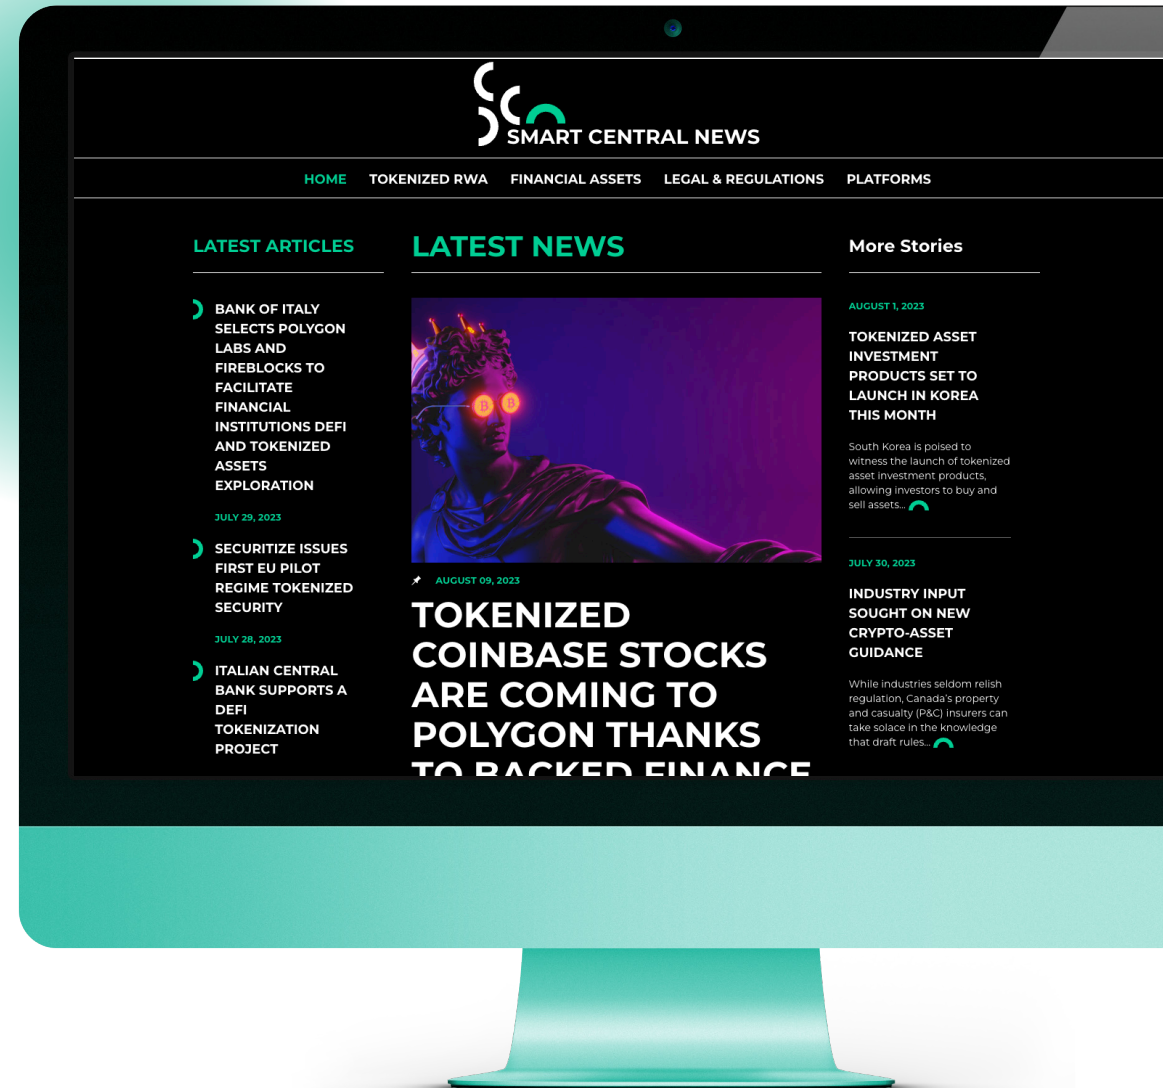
SMART CENTRAL NEWS

HOME TOKENIZED RWA FINANCIAL ASSETS LEGAL & REGULATIONS PLATFORMS

LATEST ARTICLES

BANK OF ITALY SELECTS POLYGON LABS AND FIREBLOCKS TO FACILITATE FINANCIAL INSTITUTIONS DEFI AND TOKENIZED ASSETS EXPLORATION

JULY 29, 2023

SECURITIZE ISSUES FIRST EU PILOT REGIME TOKENIZED SECURITY

JULY 28, 2023

ITALIAN CENTRAL BANK SUPPORTS A DEFI TOKENIZATION PROJECT

LATEST NEWS

AUGUST 09, 2023

TOKENIZED COINBASE STOCKS ARE COMING TO POLYGON THANKS TO BACKED FINANCE

More Stories

AUGUST 1, 2023

TOKENIZED ASSET INVESTMENT PRODUCTS SET TO LAUNCH IN KOREA THIS MONTH

South Korea is poised to witness the launch of tokenized asset investment products, allowing investors to buy and sell assets...

JULY 30, 2023

INDUSTRY INPUT SOUGHT ON NEW CRYPTO-ASSET GUIDANCE

While industries seldom relish regulation, Canada's property and casualty (P&C) insurers can take solace in the knowledge that draft rules...